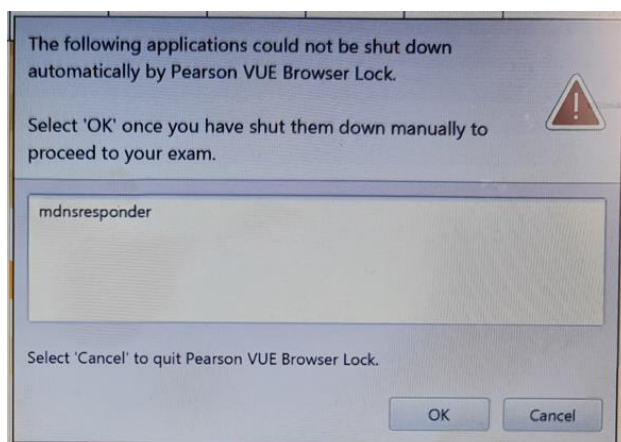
The following applications could not be shut down automatically by Pearson VUE Browser Lock.

Select 'OK' once you have shut them down manually to proceed to your exam.

mdnsresponder

Select 'Cancel' to quit Pearson VUE Browser Lock.

OK

Cancel